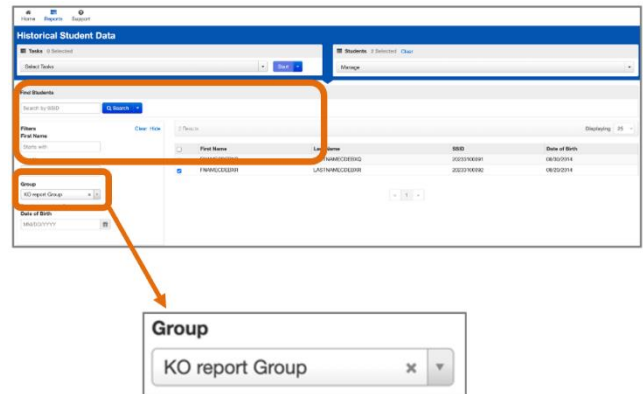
Home Reports Support

Historical Student Data

Tasks 0 Selected

Select Tasks

Start

Students 2 Selected Clear

Manage

Find Students

Search by SSID

Search

Filters

Clear Hide

First Name

Starts with

Group

KO report Group

Date of Birth

MM/DD/YYYY

2 Results

Displaying 25

| | First Name | Last Name | SSID | Date of Birth |
|---|---|---|---|---|
| | FNAMECDEBXQ | LNAMECDEBXQ | 202310000391 | 08/30/2014 |
| ☑ | FNAMECDEBRR | LASTNAMECDEBRR | 202310000392 | 08/20/2014 |

< 1 >

Group

KO report Group